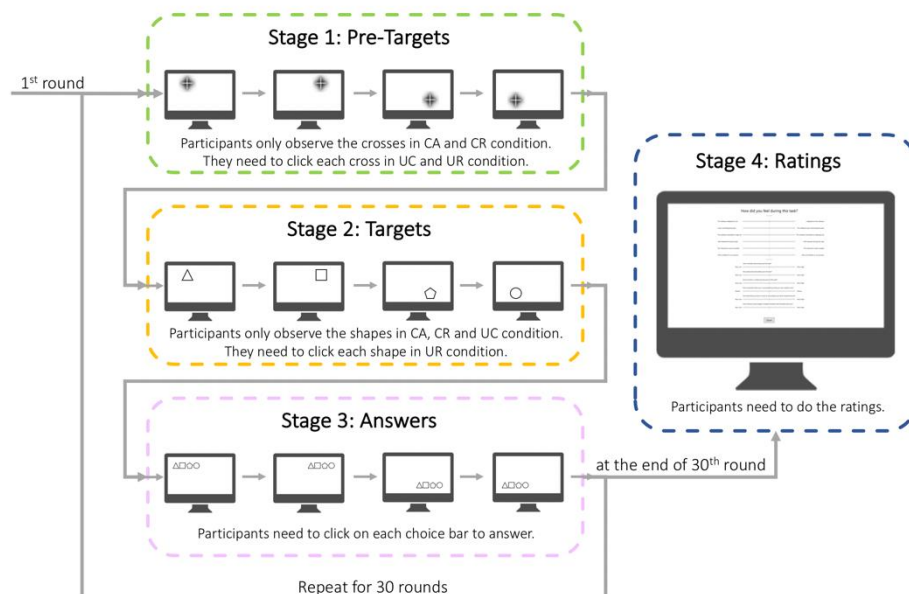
Stage 1: Pre-Targets

1$^{st}$ round

Participants only observe the crosses in CA and CR condition. They need to click each cross in UC and UR condition.

Stage 4: Ratings

How did you feel during the task?

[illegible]

Participants need to do the ratings.

Stage 2: Targets

Participants only observe the shapes in CA, CR and UC condition. They need to click each shape in UR condition.

Stage 3: Answers

at the end of 30$^{th}$ round

Participants need to click on each choice bar to answer.

Repeat for 30 rounds